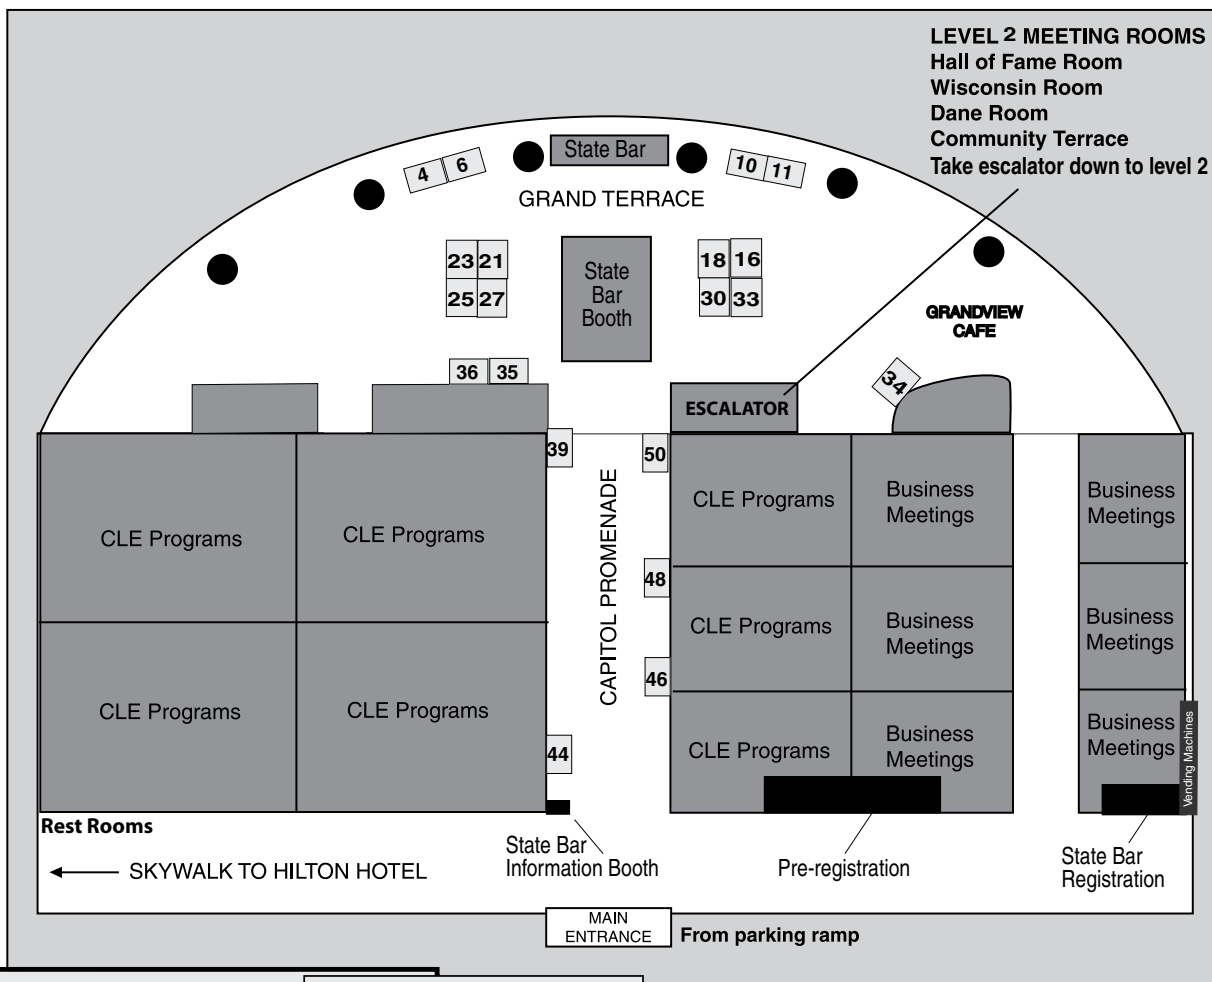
LEVEL 2 MEETING ROOMS
Hall of Fame Room
Wisconsin Room
Dane Room
Community Terrace
Take escalator down to level 2

State Bar

4 6

10 11

GRAND TERRACE

23 21
25 27

State Bar Booth

18 16
30 33

GRANDVIEW CAFE

36 35

ESCALATOR

34

39

50

CLE Programs

CLE Programs

CLE Programs

CLE Programs

CAPITOL PROMENADE

CLE Programs

Business Meetings

48

CLE Programs

Business Meetings

46

CLE Programs

Business Meetings

44

Business Meetings

Business Meetings

Business Meetings

Vending Machines

Rest Rooms

← SKYWALK TO HILTON HOTEL

State Bar Information Booth

Pre-registration

State Bar Registration

MAIN ENTRANCE

From parking ramp